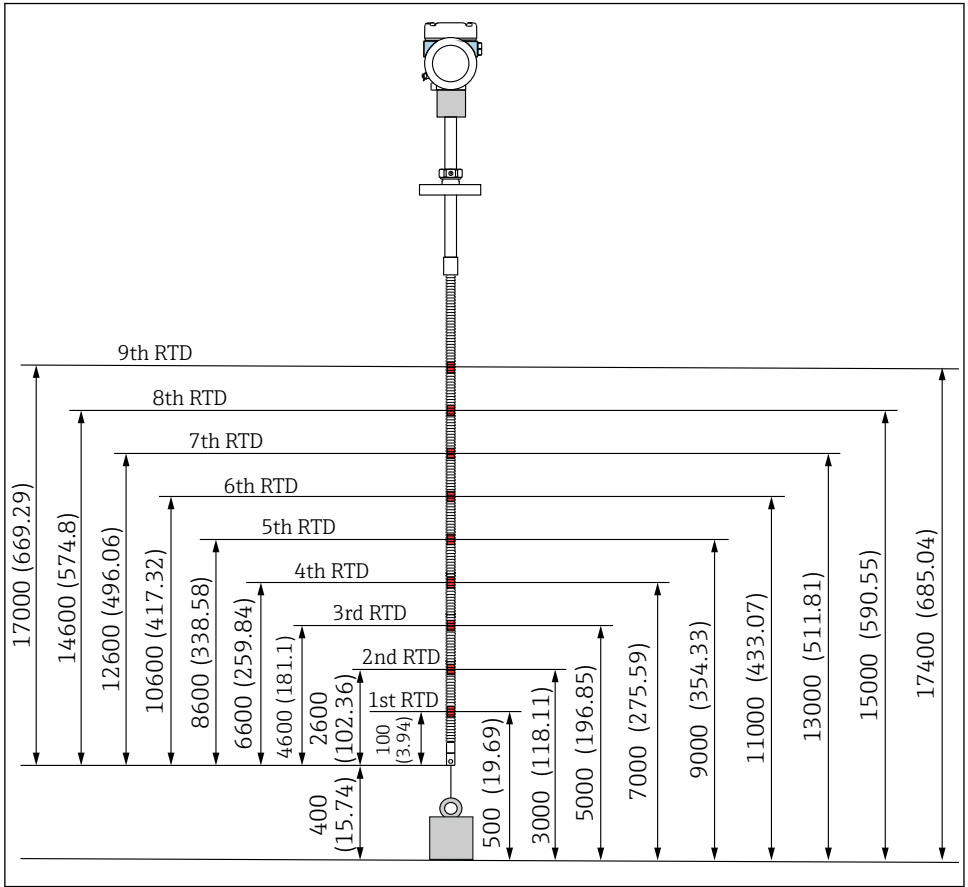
9th RTD
8th RTD
7th RTD
6th RTD
5th RTD
4th RTD
3rd RTD
2nd RTD
1st RTD

17000 (669.29)
14600 (574.8)
12600 (496.06)
10600 (417.32)
8600 (338.58)
6600 (259.84)
4600 (181.1)
2600 (102.36)
100 (3.94)
400 (15.74)
500 (19.69)
3000 (118.11)
5000 (196.85)
7000 (275.59)
9000 (354.33)
11000 (433.07)
13000 (511.81)
15000 (590.55)
17400 (685.04)